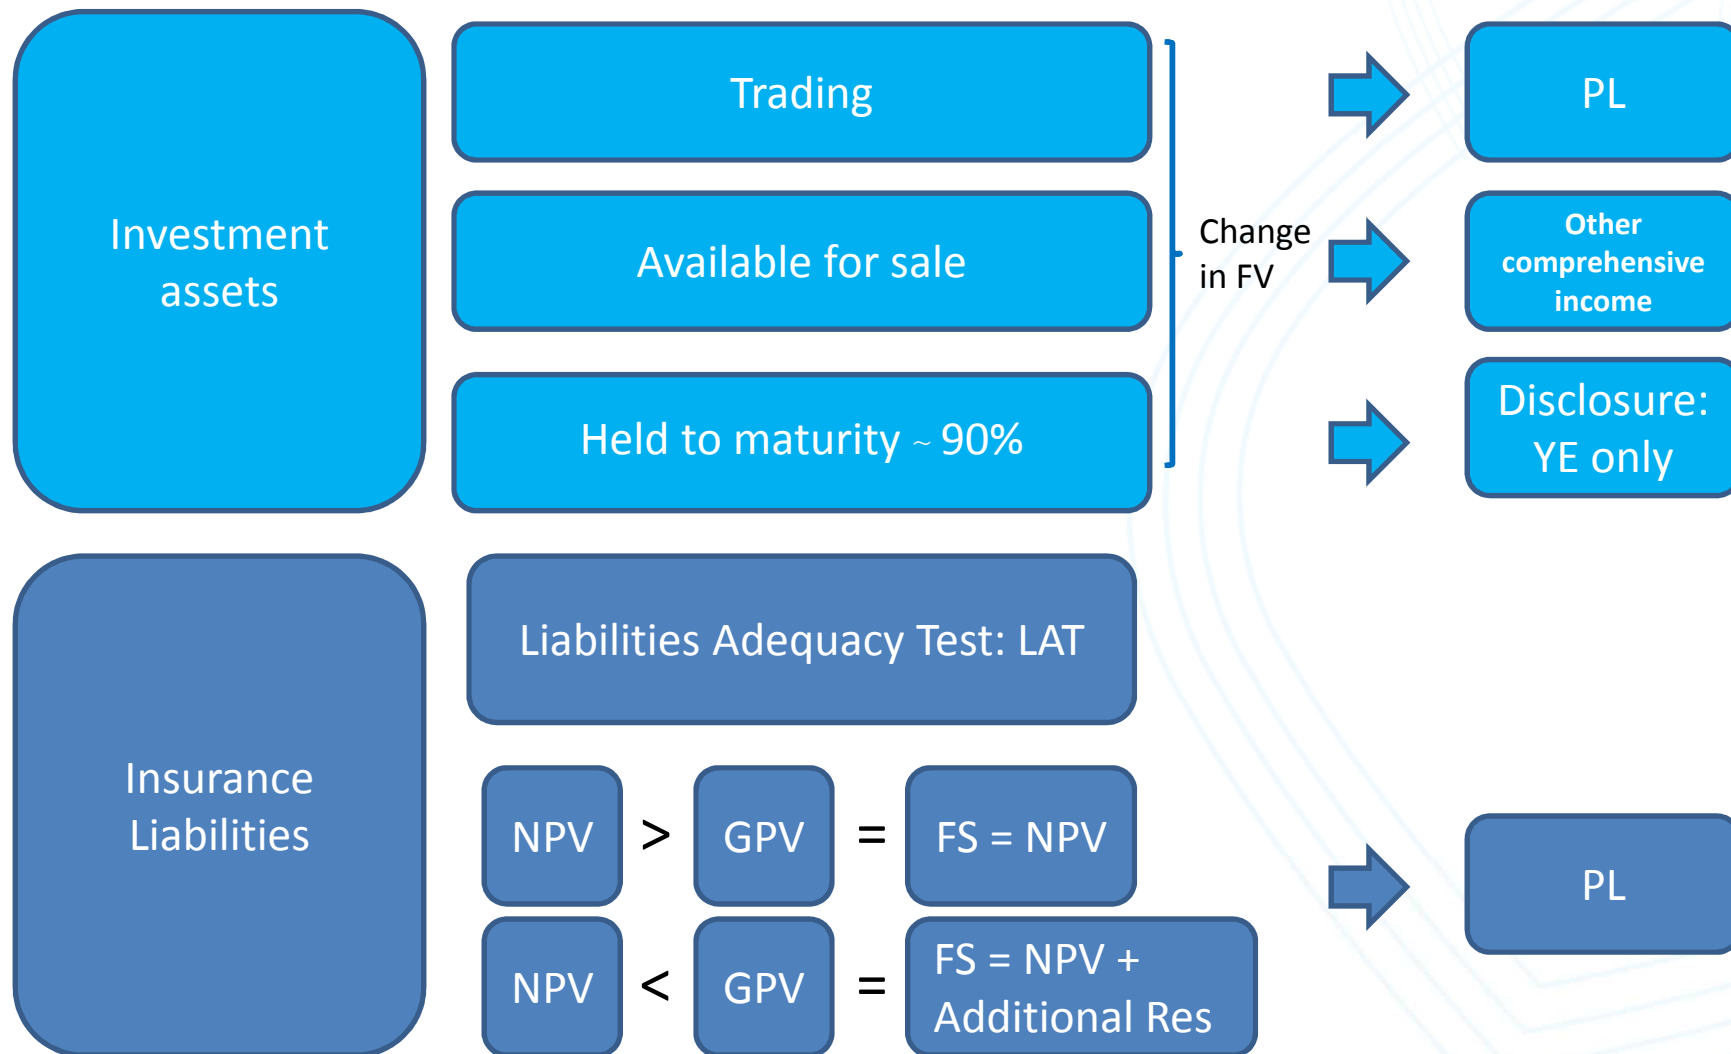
Investment assets

Trading

Available for sale

Held to maturity ~ 90%

Change in FV

PL

Other comprehensive income

Disclosure: YE only

Insurance Liabilities

Liabilities Adequacy Test: LAT

NPV > GPV = FS = NPV

NPV < GPV = FS = NPV + Additional Res

PL